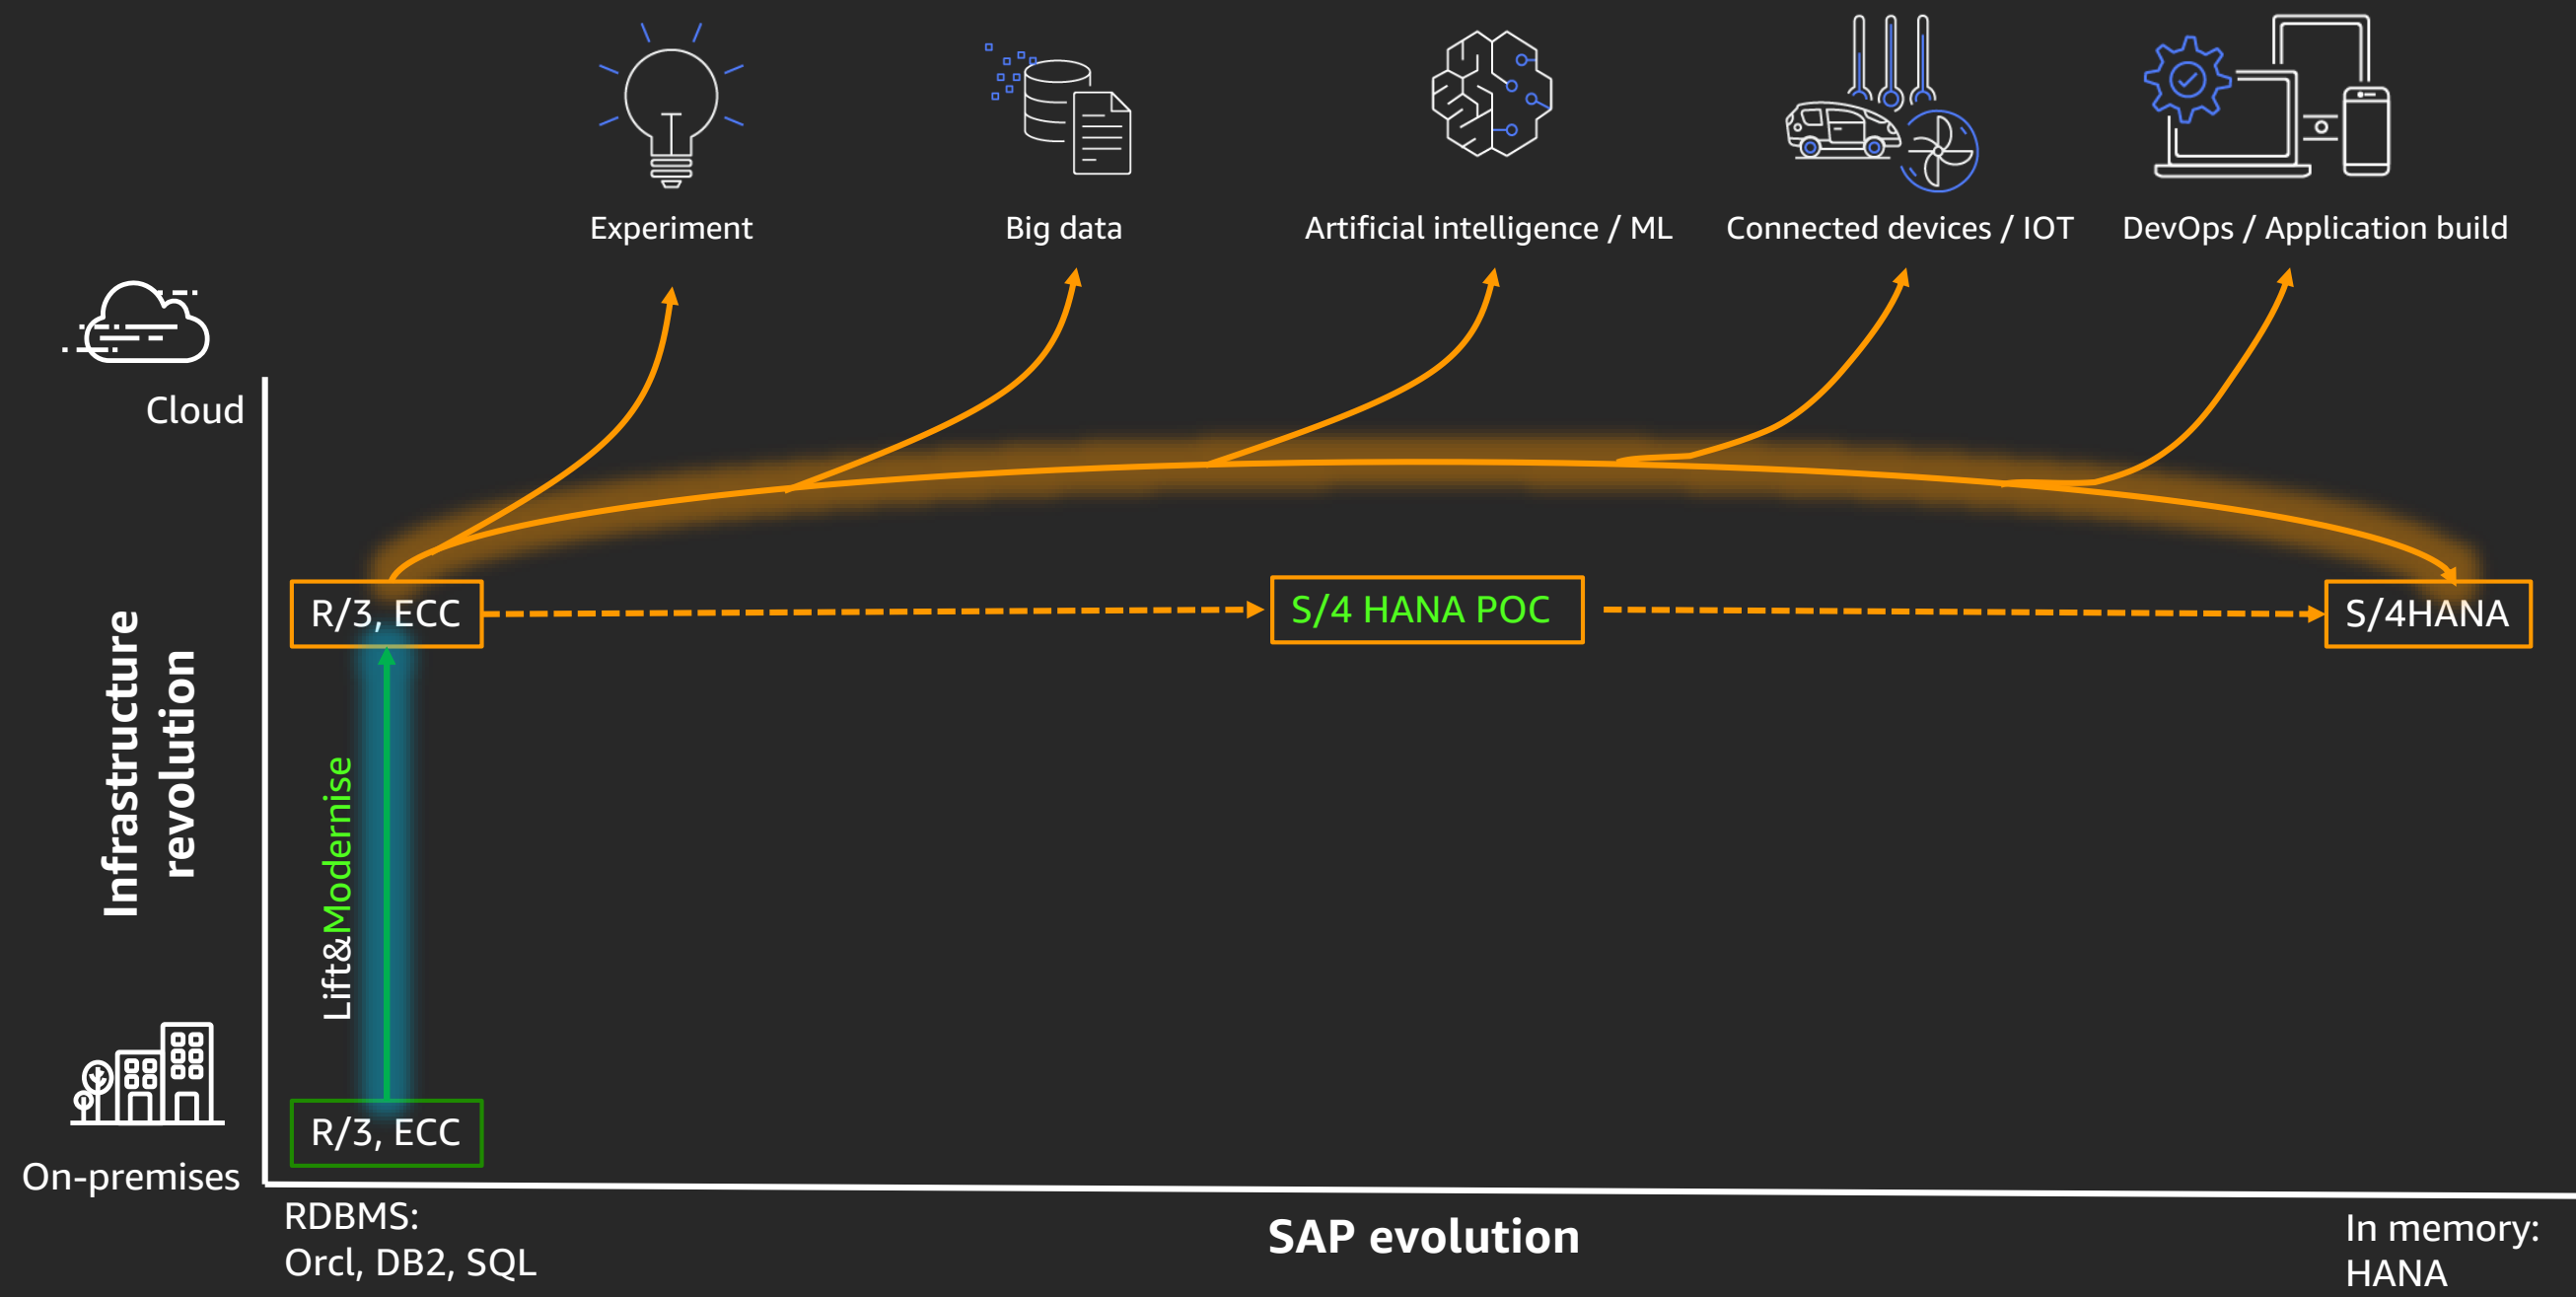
Experiment

Big data

Artificial intelligence / ML

Connected devices / IOT

DevOps / Application build

Cloud

Infrastructure revolution

R/3, ECC

S/4 HANA POC

S/4HANA

Lift&Modernise

R/3, ECC

On-premises

RDBMS:
Orcl, DB2, SQL

SAP evolution

In memory:
HANA